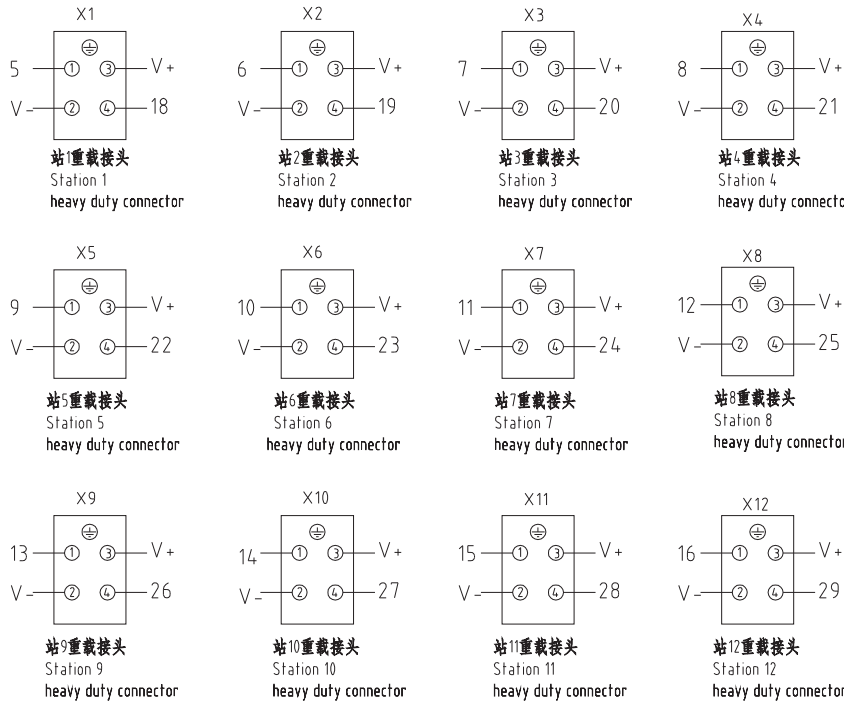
X1
5 ① ③ V+
V- ② ④ 18
站1重载接头
Station 1
heavy duty connector

X2
6 ① ③ V+
V- ② ④ 19
站2重载接头
Station 2
heavy duty connector

X3
7 ① ③ V+
V- ② ④ 20
站3重载接头
Station 3
heavy duty connector

X4
8 ① ③ V+
V- ② ④ 21
站4重载接头
Station 4
heavy duty connecto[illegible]

X5
9 ① ③ V+
V- ② ④ 22
站5重载接头
Station 5
heavy duty connector

X6
10 ① ③ V+
V- ② ④ 23
站6重载接头
Station 6
heavy duty connector

X7
11 ① ③ V+
V- ② ④ 24
站7重载接头
Station 7
heavy duty connector

X8
12 ① ③ V+
V- ② ④ 25
站8重载接头
Station 8
heavy duty connecto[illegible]

X9
13 ① ③ V+
V- ② ④ 26
站9重载接头
Station 9
heavy duty connector

X10
14 ① ③ V+
V- ② ④ 27
站10重载接头
Station 10
heavy duty connector

X11
15 ① ③ V+
V- ② ④ 28
站11重载接头
Station 11
heavy duty connector

X12
16 ① ③ V+
V- ② ④ 29
站12重载接头
Station 12
heavy duty connecto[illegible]